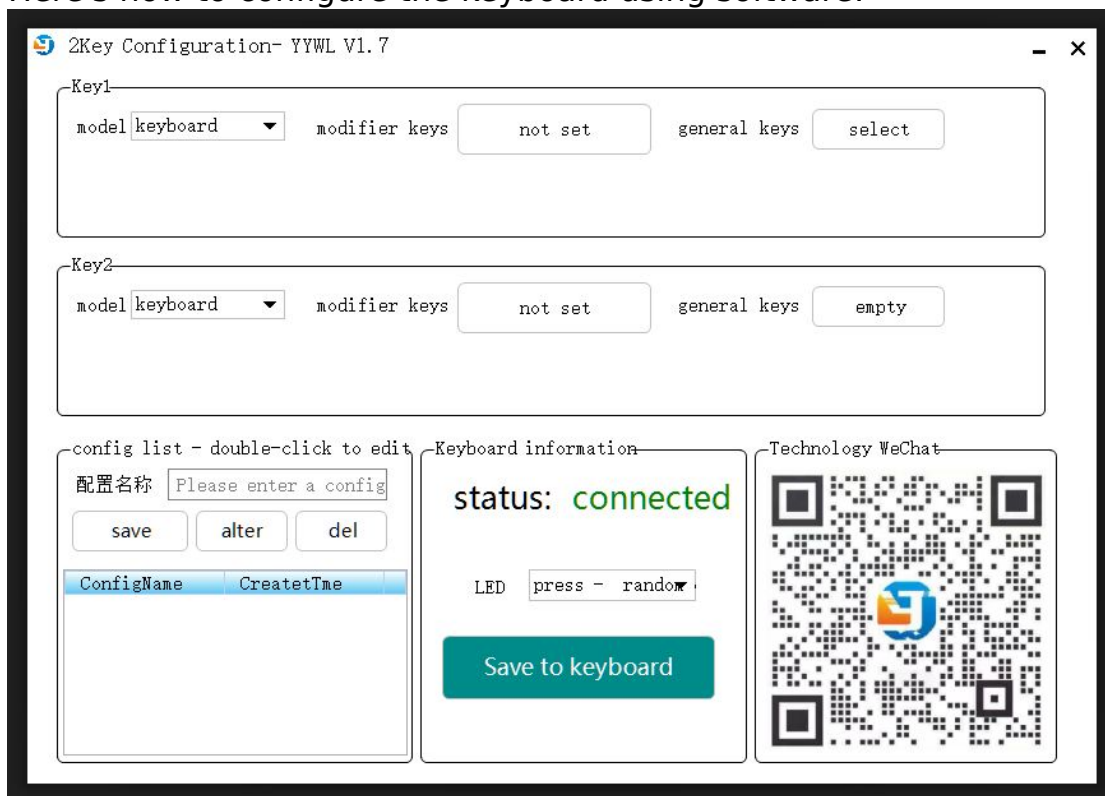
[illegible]

2Key Configuration- YYWL V1.7

Key1
model keyboard
modifier keys
not set
general keys
select

Key2
model keyboard
modifier keys
not set
general keys
empty

config list - double-click to edit
配置名称 Please enter a config
save
alter
del

| ConfigName | CreatetTme |
|---|---|

Keyboard information
status: connected
LED press - random
Save to keyboard

Technology WeChat